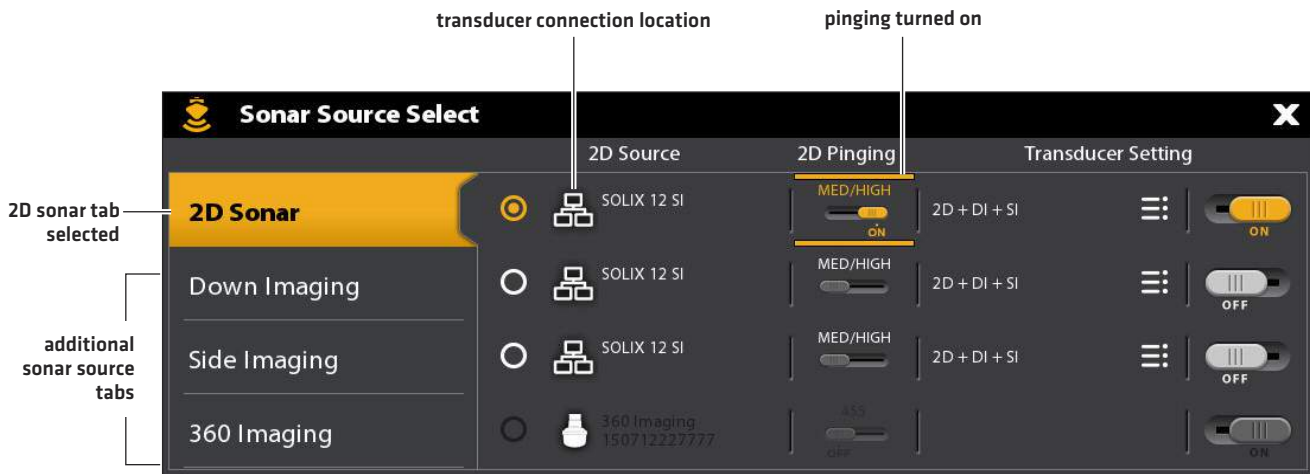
transducer connection location

pinging turned on

Sonar Source Select

2D Source

2D Pinging

Transducer Setting

2D sonar tab selected

2D Sonar

SOLIX 12 SI

MED/HIGH

ON

2D + DI + SI

ON

Down Imaging

SOLIX 12 SI

MED/HIGH

2D + DI + SI

OFF

additional sonar source tabs

Side Imaging

SOLIX 12 SI

MED/HIGH

2D + DI + SI

OFF

360 Imaging

360 Imaging 150712227777

455

OFF

ON